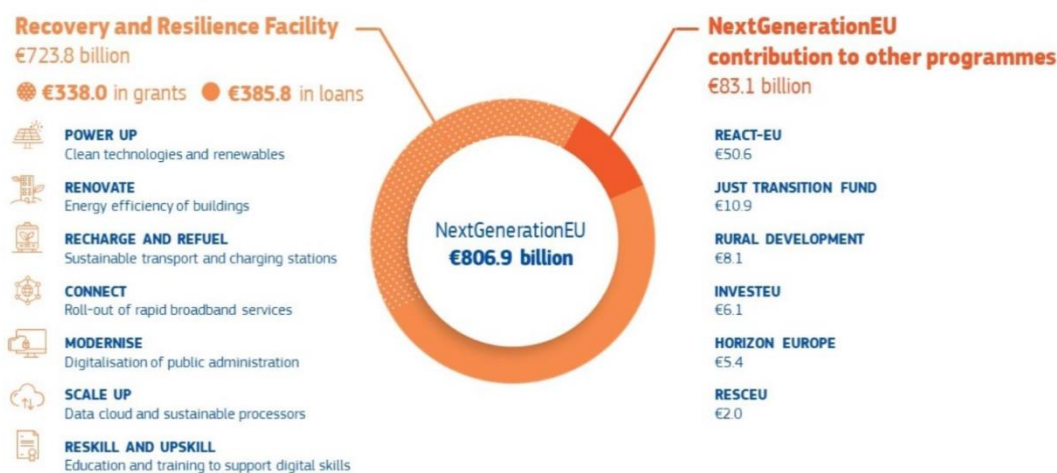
Recovery and Resilience Facility
€723.8 billion

€338.0 in grants €385.8 in loans

POWER UP
Clean technologies and renewables

RENOVATE
Energy efficiency of buildings

RECHARGE AND REFUEL
Sustainable transport and charging stations

CONNECT
Roll-out of rapid broadband services

MODERNISE
Digitalisation of public administration

SCALE UP
Data cloud and sustainable processors

RESKILL AND UPSKILL
Education and training to support digital skills

NextGenerationEU
€806.9 billion

NextGenerationEU
contribution to other programmes
€83.1 billion

REACT-EU
€50.6

JUST TRANSITION FUND
€10.9

RURAL DEVELOPMENT
€8.1

INVESTEU
€6.1

HORIZON EUROPE
€5.4

RESCEU
€2.0